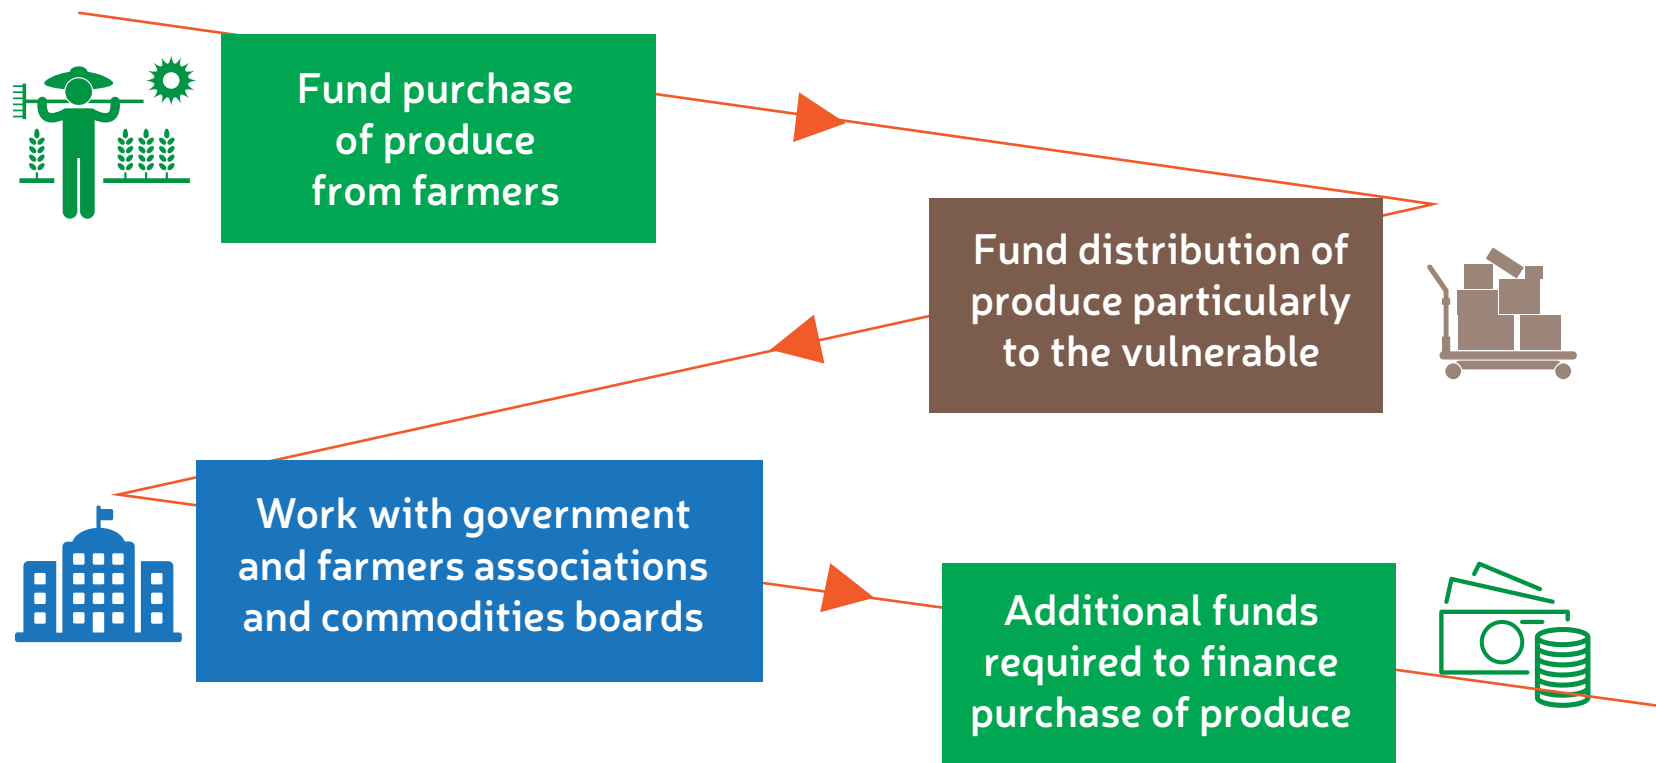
Fund purchase of produce from farmers

Fund distribution of produce particularly to the vulnerable

Work with government and farmers associations and commodities boards

Additional funds required to finance purchase of produce